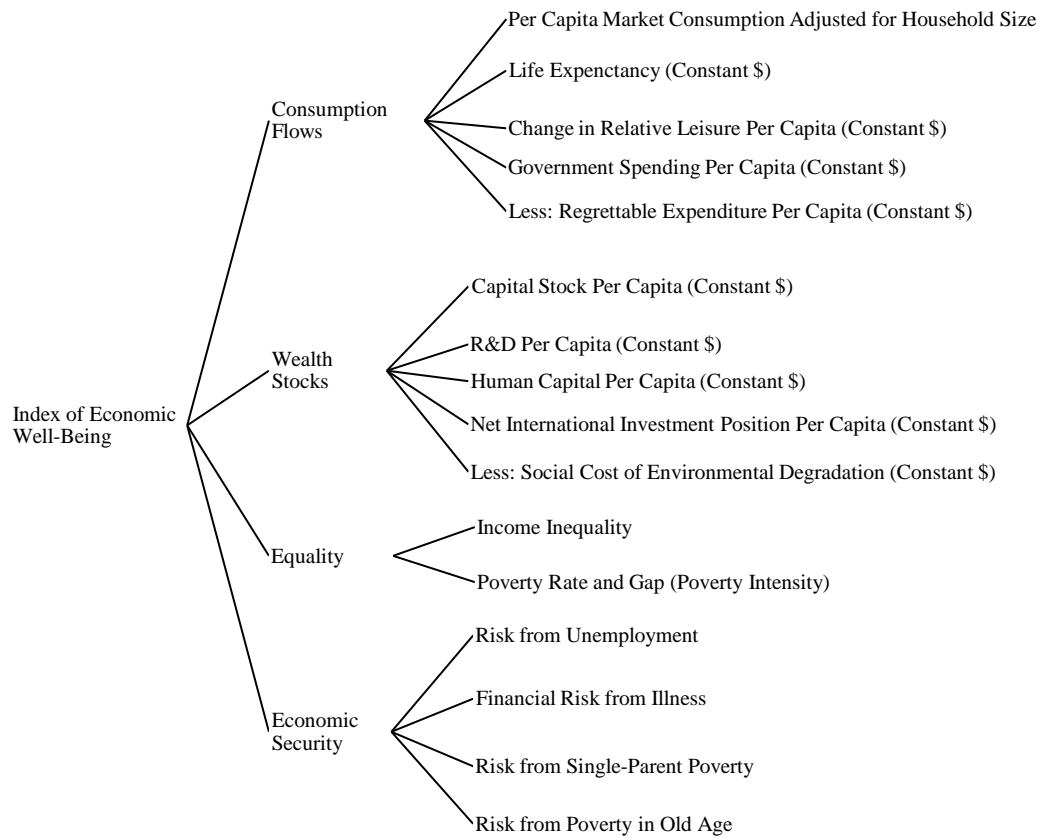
Index of Economic Well-Being

Consumption Flows

Per Capita Market Consumption Adjusted for Household Size

Life Expectancy (Constant $)

Change in Relative Leisure Per Capita (Constant $)

Government Spending Per Capita (Constant $)

Less: Regrettable Expenditure Per Capita (Constant $)

Wealth Stocks

Capital Stock Per Capita (Constant $)

R&D Per Capita (Constant $)

Human Capital Per Capita (Constant $)

Net International Investment Position Per Capita (Constant $)

Less: Social Cost of Environmental Degradation (Constant $)

Equality

Income Inequality

Poverty Rate and Gap (Poverty Intensity)

Economic Security

Risk from Unemployment

Financial Risk from Illness

Risk from Single-Parent Poverty

Risk from Poverty in Old Age